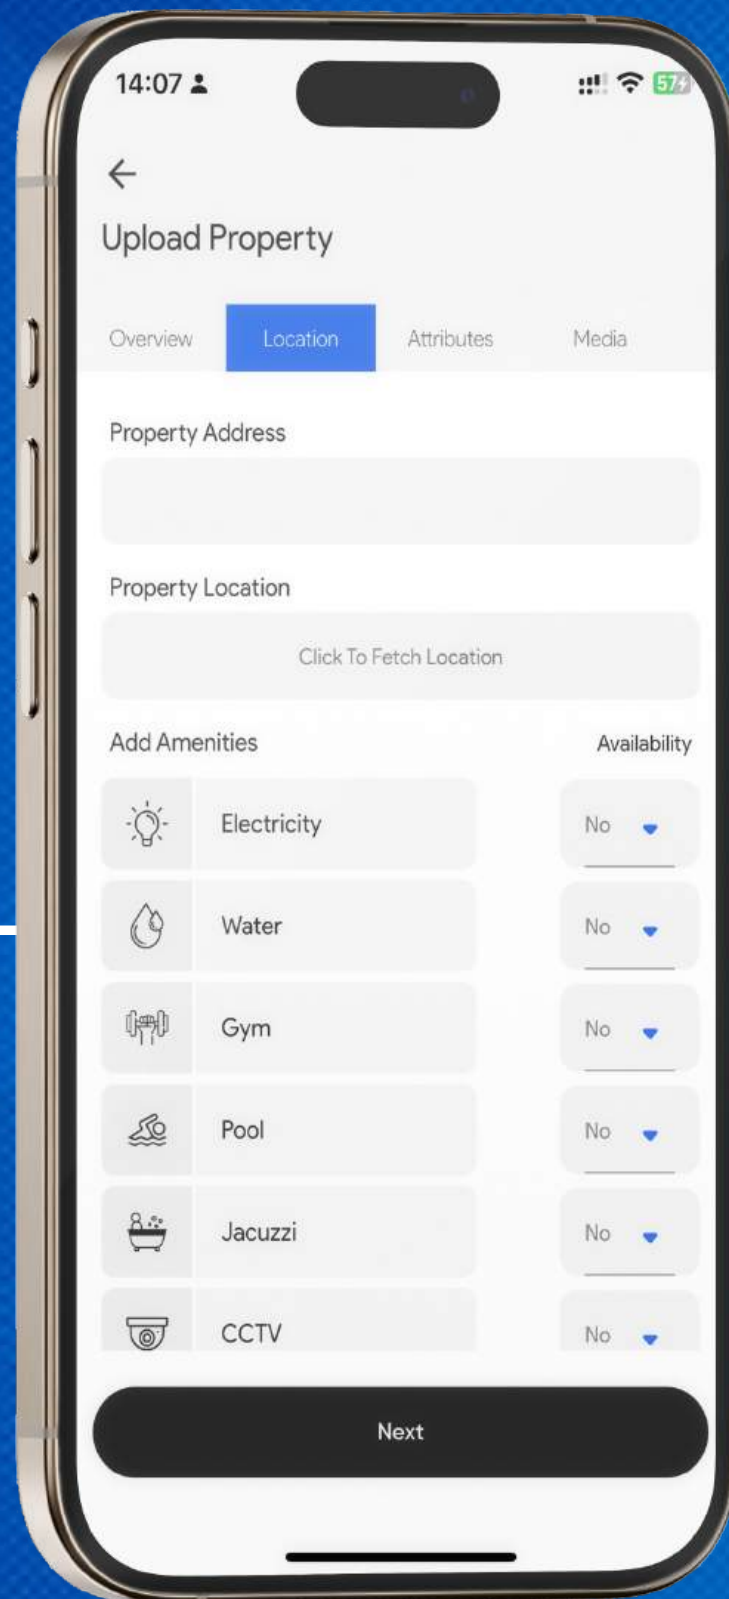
14:07

57

Upload Property

Overview Location Attributes Media

Property Address

Property Location

Click To Fetch Location

Add Amenities

Availability

Electricity No

Water No

Gym No

Pool No

Jacuzzi No

CCTV No

Next